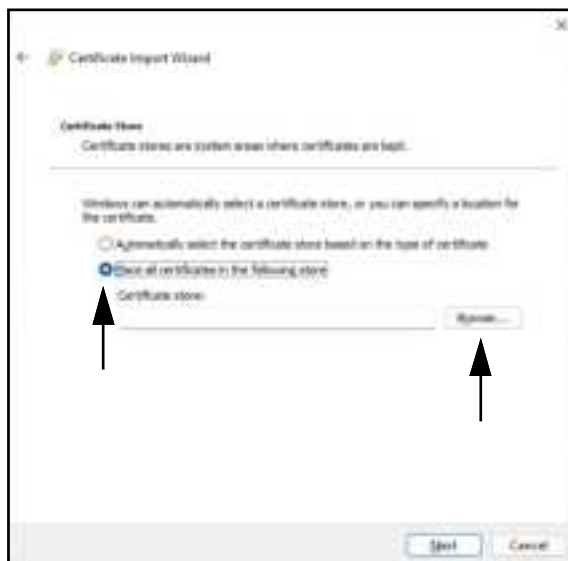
Certificate Import Wizard

Certificate Store

Certificate stores are system areas where certificates are kept.

Windows can automatically select a certificate store, or you can specify a location for the certificate.

Automatically select the certificate store based on the type of certificate

Place all certificates in the following store

Certificate store:

Browse...

Next

Cancel